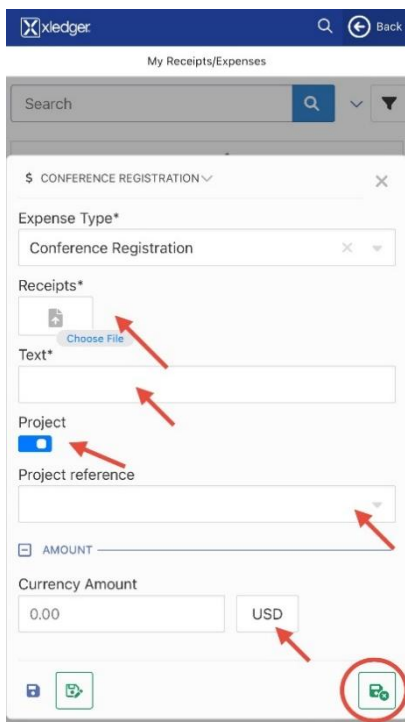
xledger

Back

My Receipts/Expenses

Search

$ CONFERENCE REGISTRATION

Expense Type*

Conference Registration

Receipts*

Choose File

Text*

Project

Project reference

AMOUNT

Currency Amount

0.00

USD